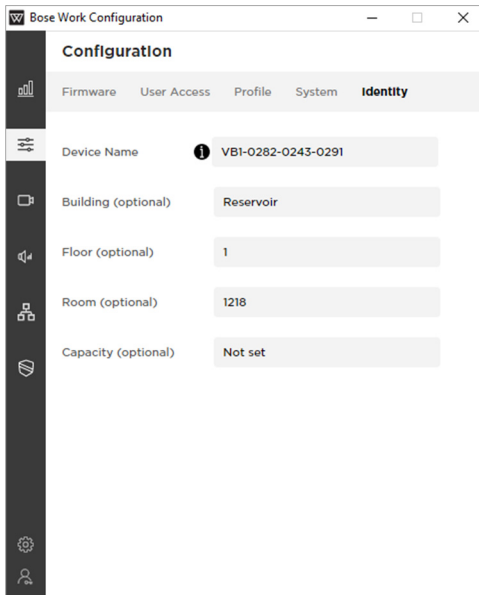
Bose Work Configuration

Configuration

Firmware User Access Profile System Identity

Device Name VB1-0282-0243-0291

Building (optional) Reservoir

Floor (optional) 1

Room (optional) 1218

Capacity (optional) Not set